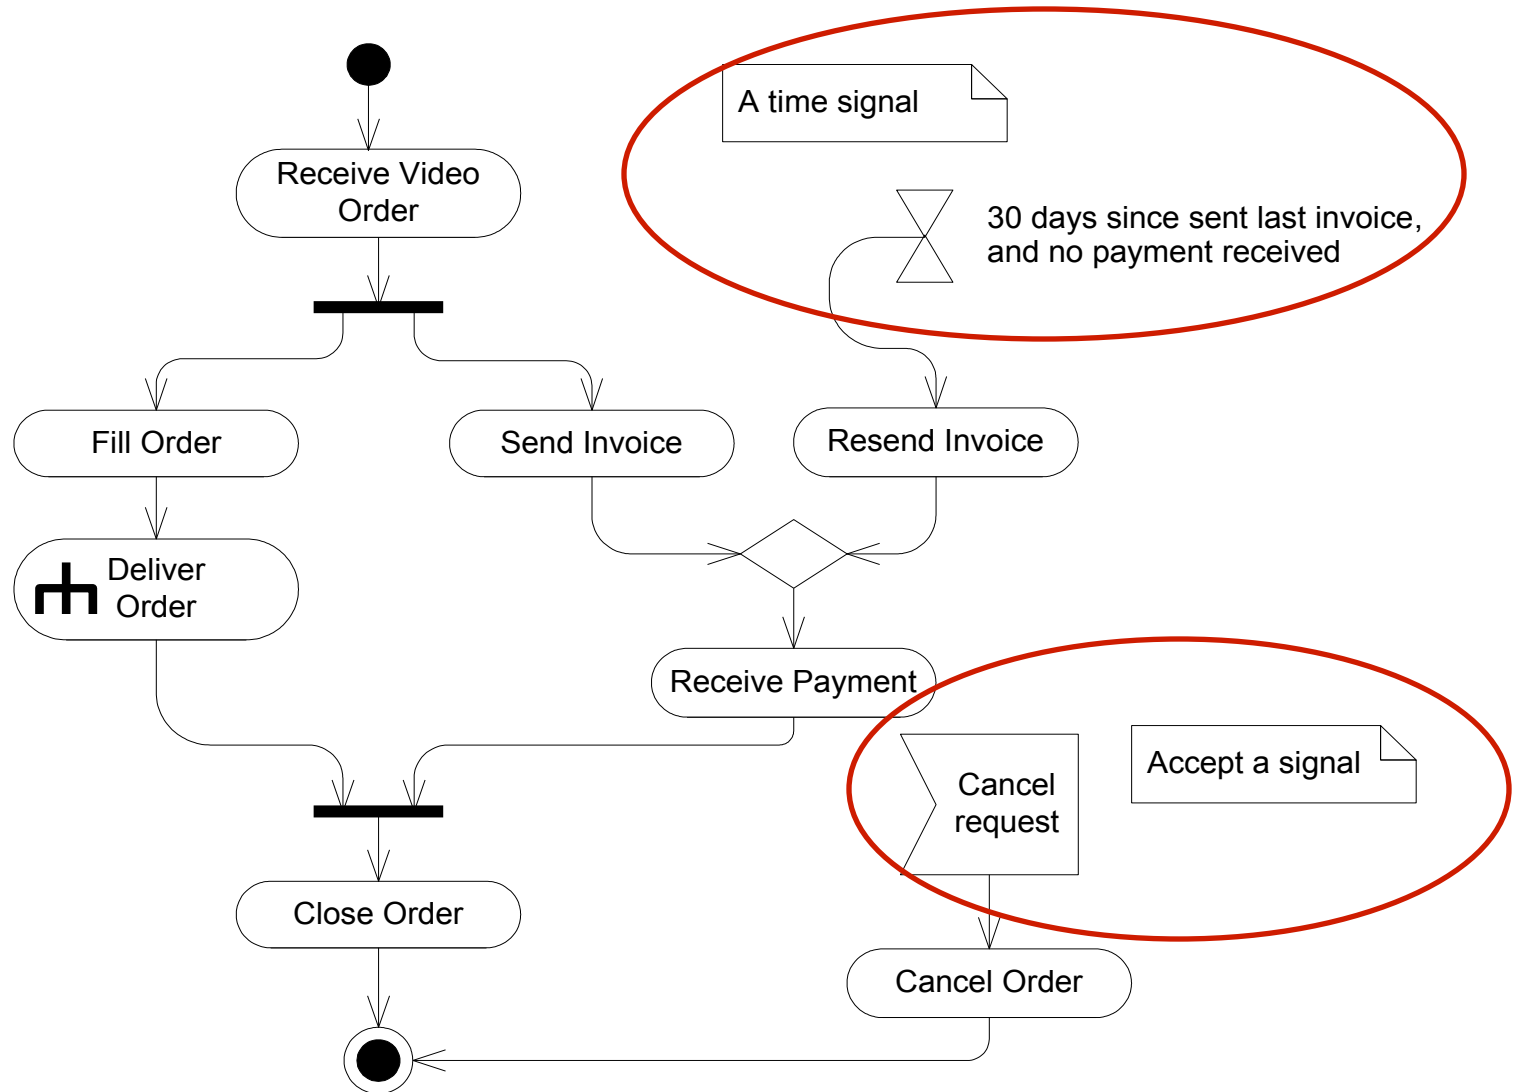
A time signal

Receive Video Order

30 days since sent last invoice, and no payment received

Fill Order

Send Invoice

Resend Invoice

Deliver Order

Receive Payment

Cancel request

Accept a signal

Close Order

Cancel Order